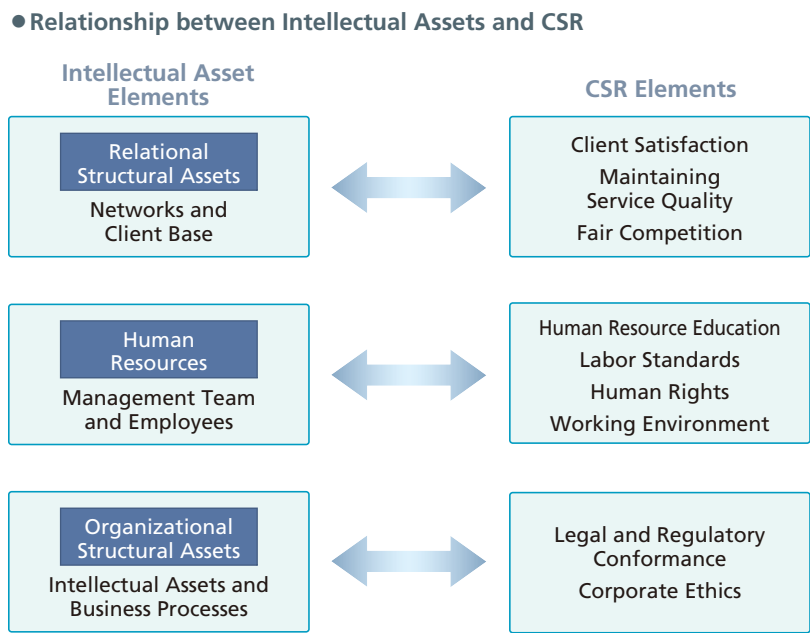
● Relationship between Intellectual Assets and CSR

Intellectual Asset Elements

CSR Elements

Relational Structural Assets

Networks and Client Base

Client Satisfaction

Maintaining Service Quality

Fair Competition

Human Resources

Management Team and Employees

Human Resource Education

Labor Standards

Human Rights

Working Environment

Organizational Structural Assets

Intellectual Assets and Business Processes

Legal and Regulatory Conformance

Corporate Ethics